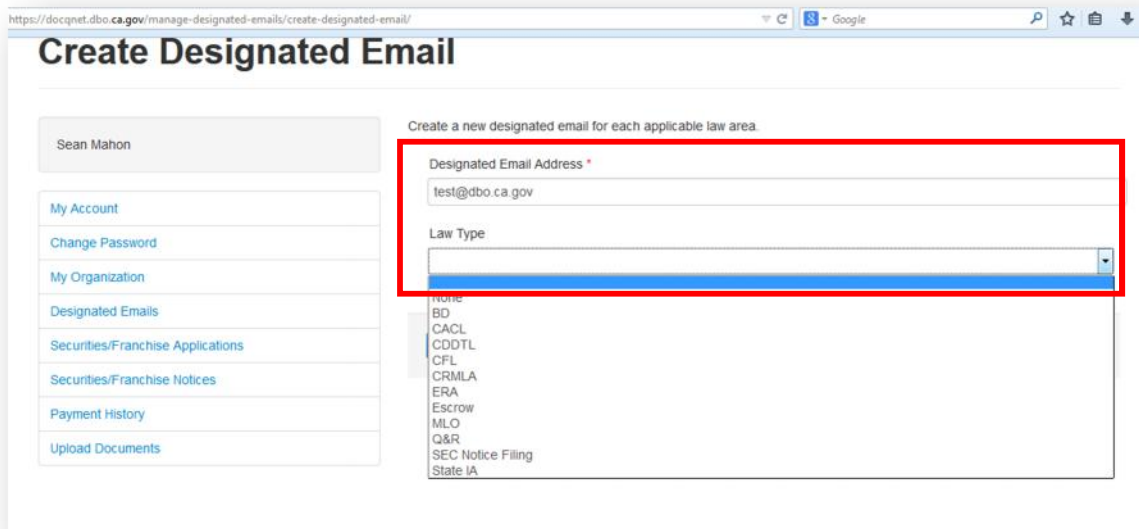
https://docqnet.dbo.ca.gov/manage-designated-emails/create-designated-email/

Google

Create Designated Email

Sean Mahon

My Account
Change Password
My Organization
Designated Emails
Securities/Franchise Applications
Securities/Franchise Notices
Payment History
Upload Documents

Create a new designated email for each applicable law area.

Designated Email Address *

test@dbo.ca.gov

Law Type

None
BD
CACL
CDDTL
CFL
CRMLA
ERA
Escrow
MLO
Q&R
SEC Notice Filing
State IA